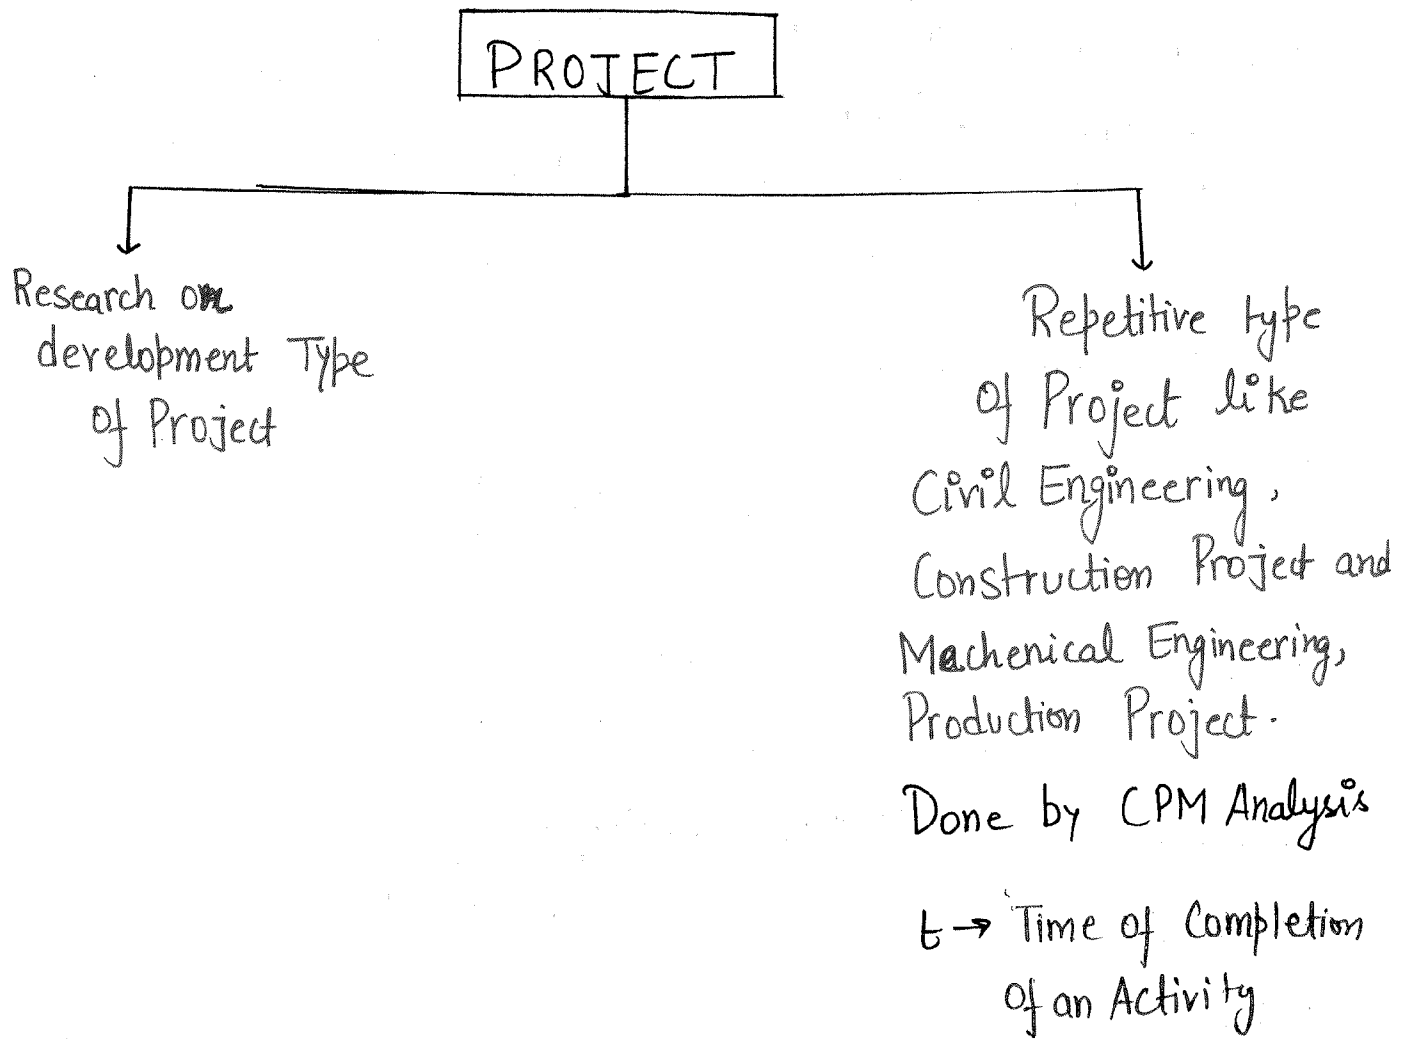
PROJECT

Research on development Type of Project

Repetitive type Of Project like Civil Engineering, Construction Project and Machenical Engineering, Production Project.

Done by CPM Analysis

$t \rightarrow$ Time of Completion Of an Activity